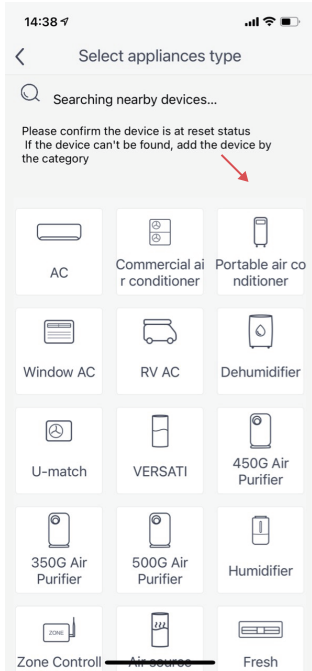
14:38

Select appliances type

Searching nearby devices...

Please confirm the device is at reset status
If the device can't be found, add the device by the category

AC

Commercial air conditioner

Portable air conditioner

Window AC

RV AC

Dehumidifier

U-match

VERSATI

450G Air Purifier

350G Air Purifier

500G Air Purifier

Humidifier

ZONE

Zone Controll

Air source

Fresh